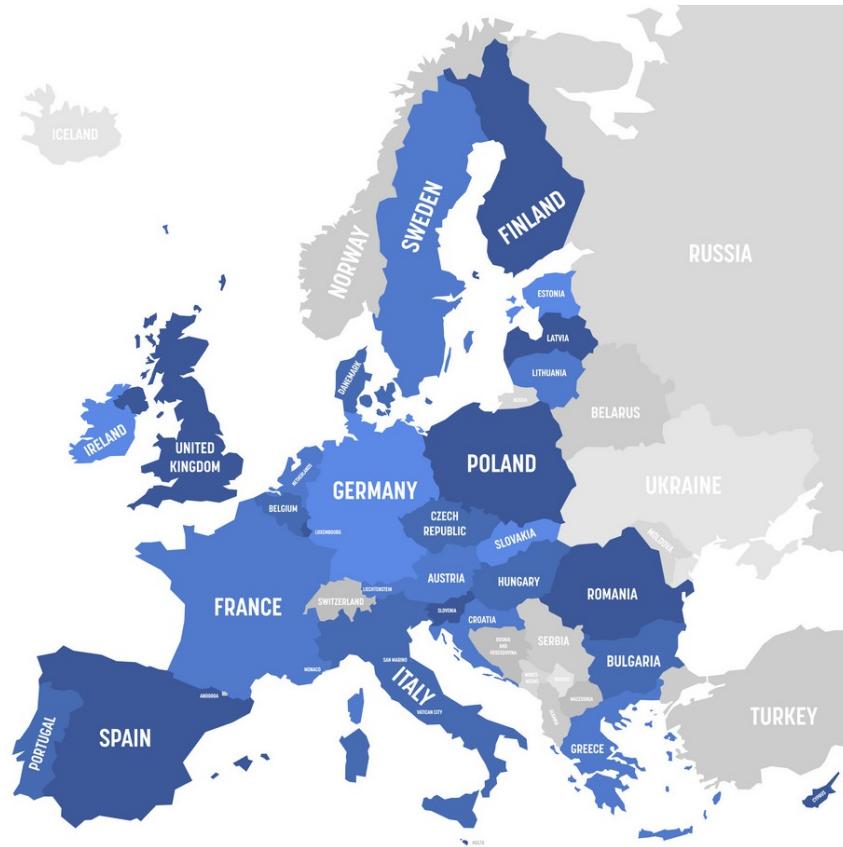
ICELAND
NORWAY
SWEDEN
FINLAND
RUSSIA
ESTONIA
LATVIA
LITHUANIA
RUSSIA
DENMARK
IRELAND
UNITED KINGDOM
NETHERLANDS
BELGIUM
LUXEMBOURG
GERMANY
POLAND
BELARUS
UKRAINE
CZECH REPUBLIC
SLOVAKIA
MOLDOVA
LIECHTENSTEIN
AUSTRIA
HUNGARY
ROMANIA
FRANCE
SWITZERLAND
SLOVENIA
CROATIA
BOSNIA AND HERZEGOVINA
SERBIA
MONACO
SAN MARINO
MONTENEGRO
KOSOVO
BULGARIA
ANDORRA
ITALY
MACEDONIA
VATICAN CITY
ALBANIA
PORTUGAL
SPAIN
GREECE
TURKEY
CYPRUS
MALTA